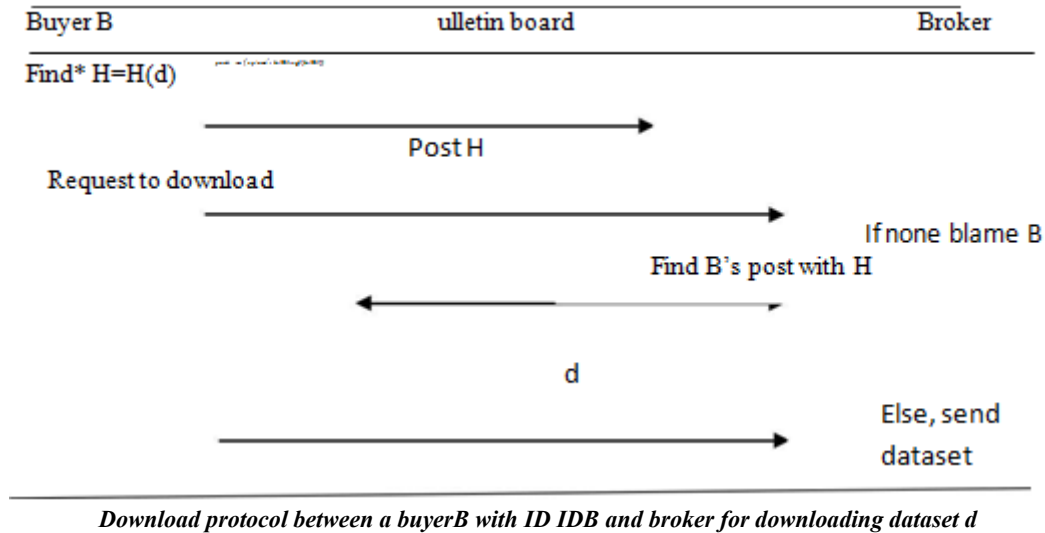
Buyer B ulletin board Broker

Find* H=H(d) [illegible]

Post H

Request to download

If none blame B

Find B's post with H

d

Else, send dataset

*Download protocol between a buyerB with ID IDB and broker for downloading dataset d*